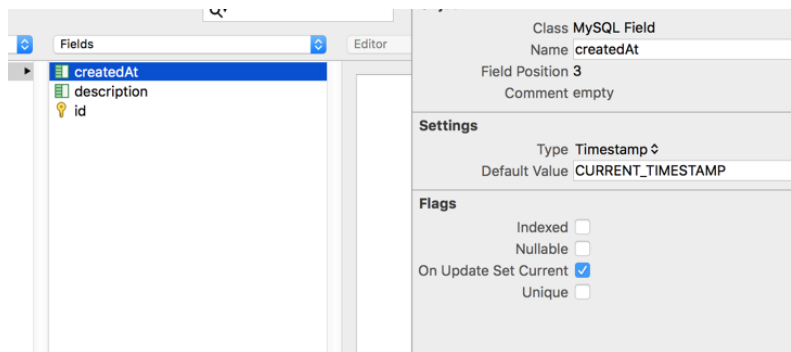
Fields

Editor

createdAt
description
id

Class MySQL Field
Name createdAt
Field Position 3
Comment empty

Settings
Type Timestamp
Default Value CURRENT_TIMESTAMP

Flags
Indexed
Nullable
On Update Set Current
Unique